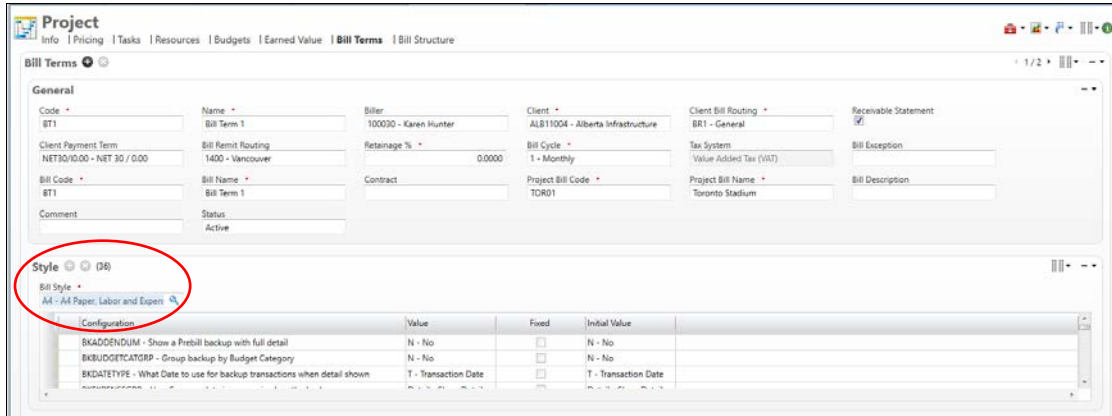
Project
Info | Pricing | Tasks | Resources | Budgets | Earned Value | Bill Terms | Bill Structure

Bill Terms

1/2

General

Code *
BT1

Name *
Bill Term 1

Biller
100030 - Karen Hunter

Client *
ALB11004 - Alberta Infrastructure

Client Bill Routing *
BR1 - General

Receivable Statement

Client Payment Term
NET30/10.00 - NET 30 / 0.00

Bill Remit Routing
1400 - Vancouver

Retainage % *
0.0000

Bill Cycle *
1 - Monthly

Tax System
Value Added Tax (VAT)

Bill Exception

Bill Code *
BT1

Bill Name *
Bill Term 1

Contract

Project Bill Code *
TOR01

Project Bill Name *
Toronto Stadium

Bill Description

Comment

Status
Active

Style (36)

Bill Style *
A4 - A4 Paper, Labor and Expen

| Configuration | Value | Fixed | Initial Value |
|---|---|---|---|
| BKADDENDUM - Show a Prebill backup with full detail | N - No | | N - No |
| BKBUDGETCATGRP - Group backup by Budget Category | N - No | | N - No |
| BKDATETYPE - What Date to use for backup transactions when detail shown | T - Transaction Date | | T - Transaction Date |